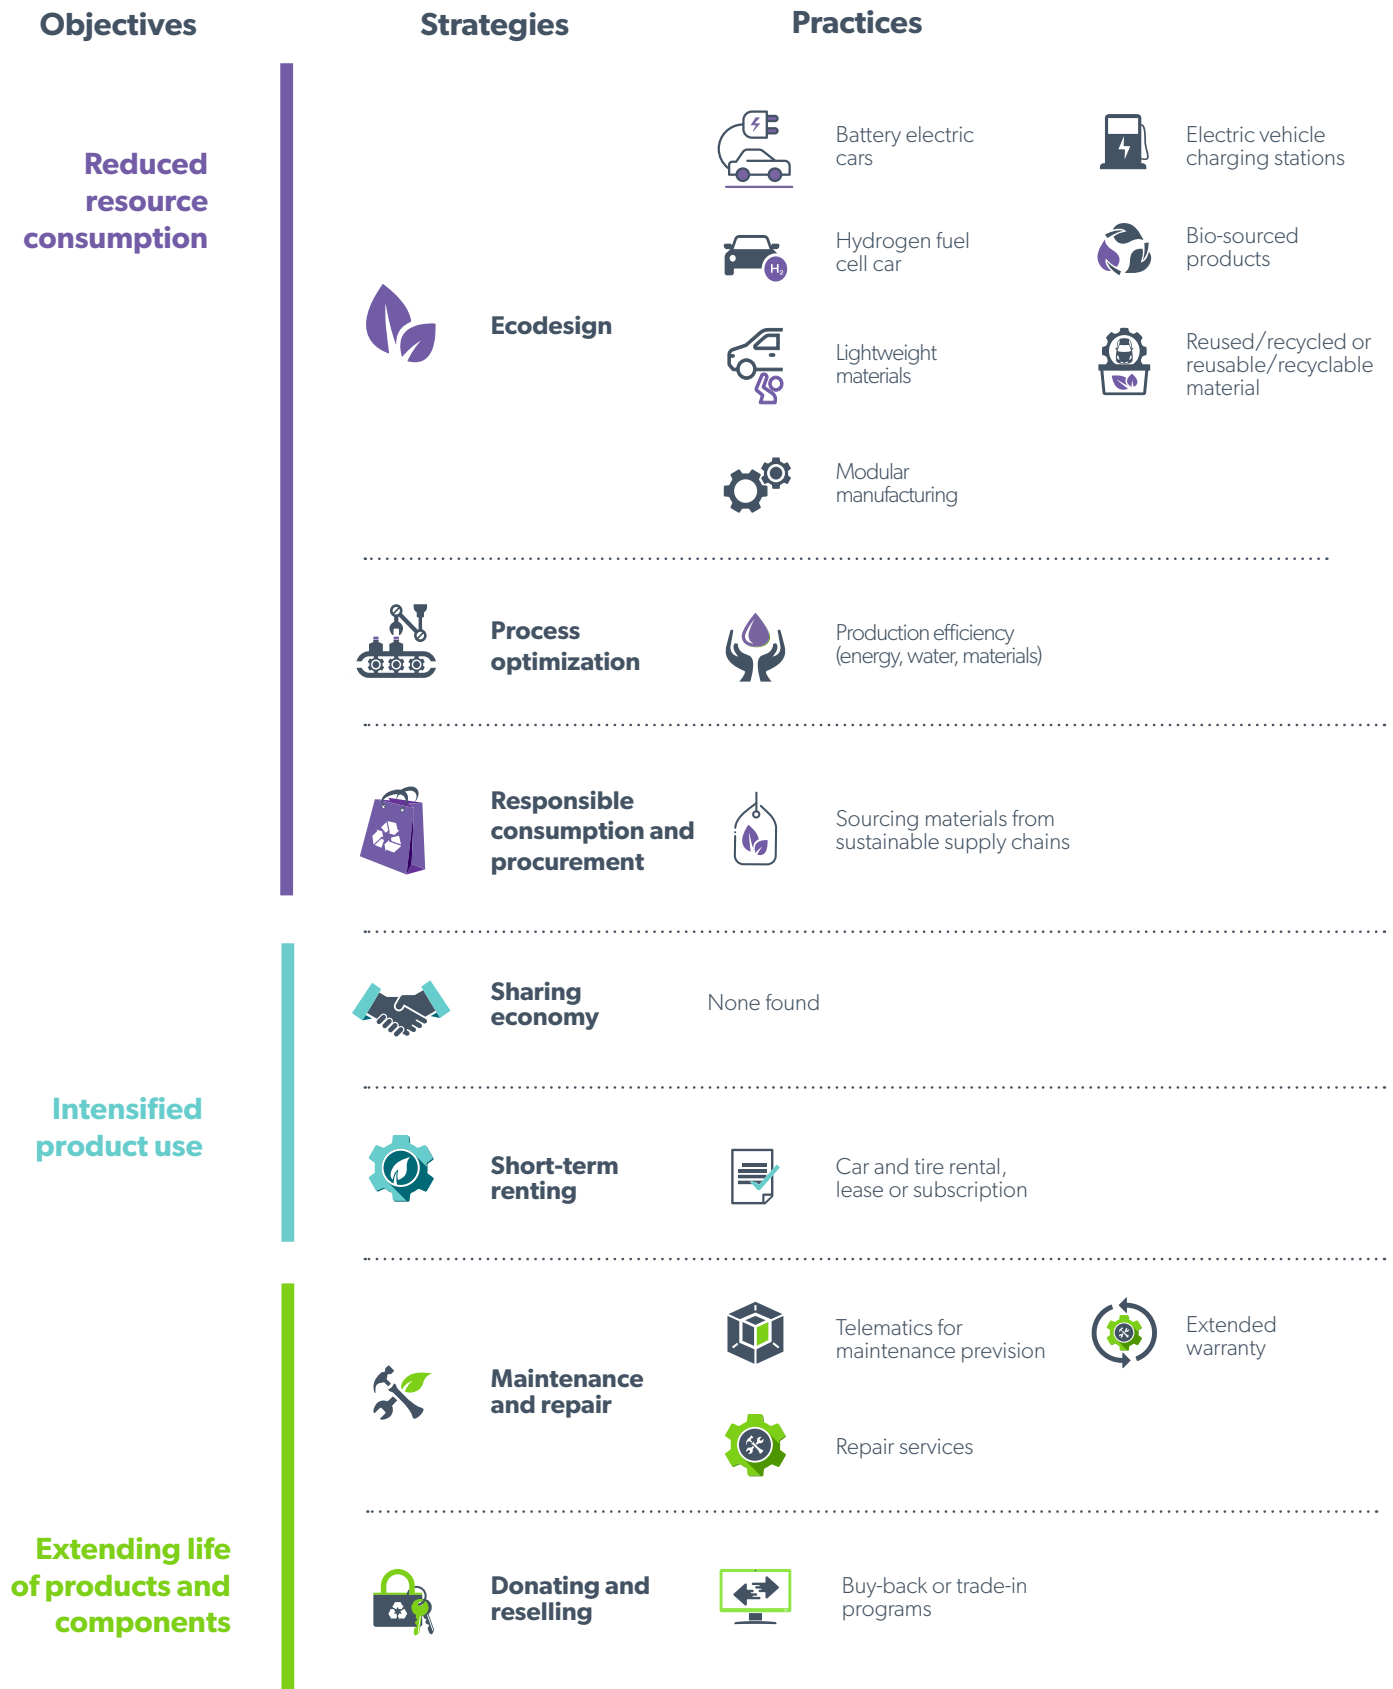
Objectives

Strategies

Practices

Reduced resource consumption

Ecodesign

Battery electric cars

Electric vehicle charging stations

Hydrogen fuel cell car

$H_2$

Bio-sourced products

Lightweight materials

Reused/recycled or reusable/recyclable material

Modular manufacturing

Process optimization

Production efficiency (energy, water, materials)

Responsible consumption and procurement

Sourcing materials from sustainable supply chains

Sharing economy

None found

Intensified product use

Short-term renting

Car and tire rental, lease or subscription

Maintenance and repair

Telematics for maintenance prevision

Extended warranty

Repair services

Extending life of products and components

Donating and reselling

Buy-back or trade-in programs